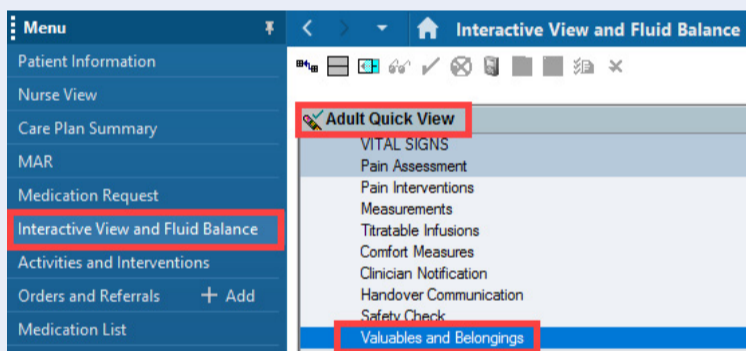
Menu
Patient Information
Nurse View
Care Plan Summary
MAR
Medication Request
Interactive View and Fluid Balance
Activities and Interventions
Orders and Referrals + Add
Medication List

Interactive View and Fluid Balance

Adult Quick View
VITAL SIGNS
Pain Assessment
Pain Interventions
Measurements
Titratable Infusions
Comfort Measures
Clinician Notification
Handover Communication
Safety Check
Valuables and Belongings